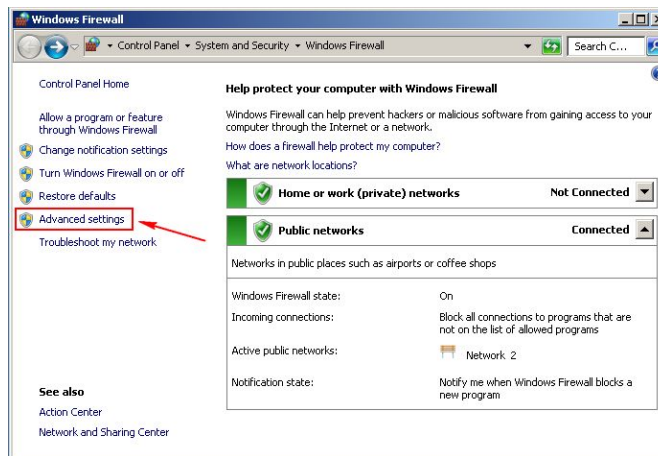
Windows Firewall

▸ Control Panel ▸ System and Security ▸ Windows Firewall

Search C...

Control Panel Home

Allow a program or feature through Windows Firewall

Change notification settings

Turn Windows Firewall on or off

Restore defaults

Advanced settings

Troubleshoot my network

See also

Action Center

Network and Sharing Center

Help protect your computer with Windows Firewall

Windows Firewall can help prevent hackers or malicious software from gaining access to your computer through the Internet or a network.

How does a firewall help protect my computer?

What are network locations?

Home or work (private) networks Not Connected

Public networks Connected

Networks in public places such as airports or coffee shops

| | |
|---|---|
| Windows Firewall state: | On |
| Incoming connections: | Block all connections to programs that are not on the list of allowed programs |
| Active public networks: | Network 2 |
| Notification state: | Notify me when Windows Firewall blocks a new program |